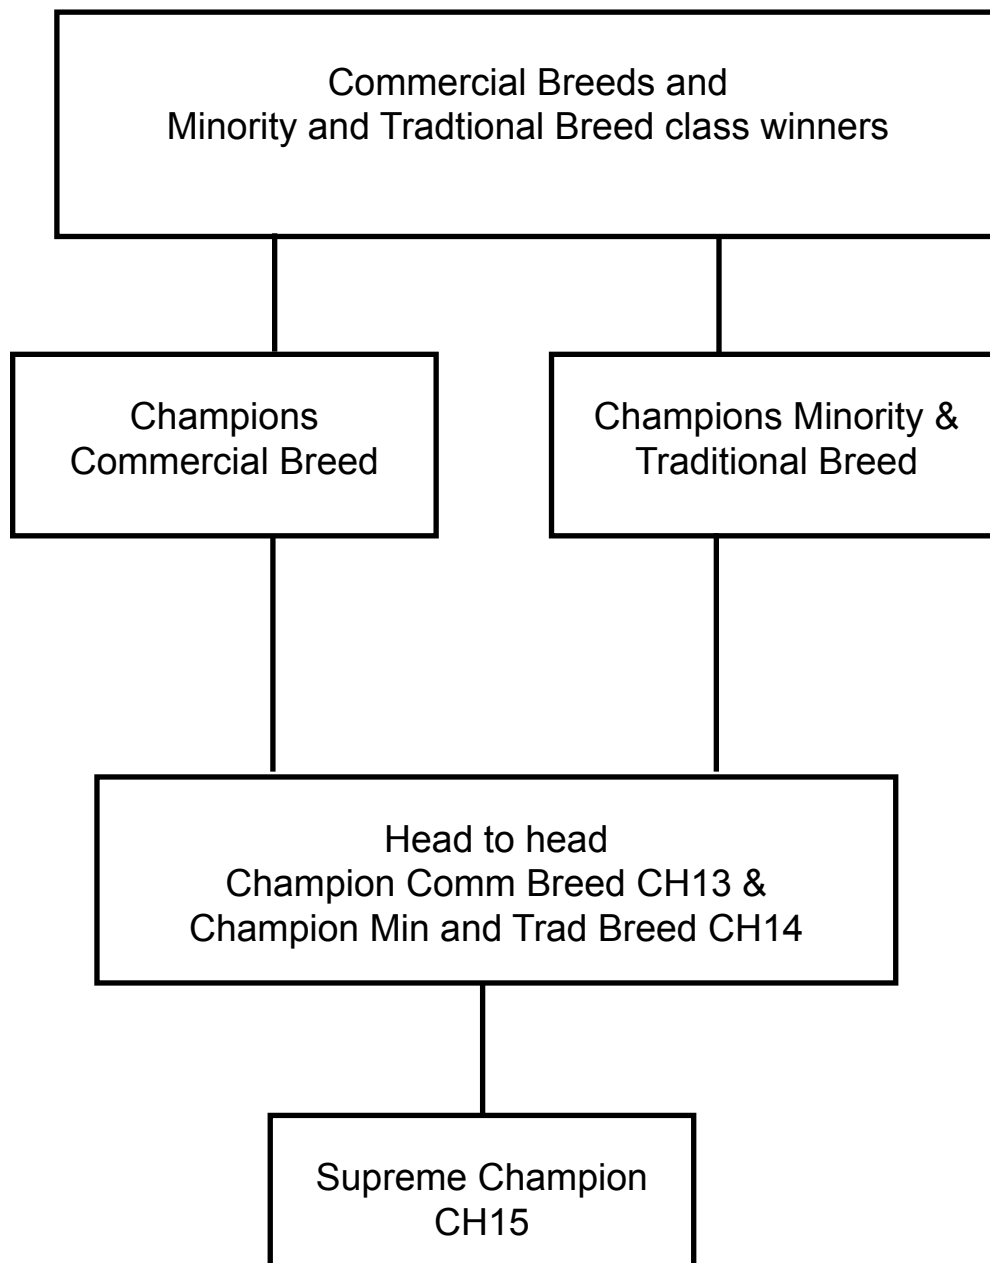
Commercial Breeds and
Minority and Tradtional Breed class winners

Champions
Commercial Breed

Champions Minority &
Traditional Breed

Head to head
Champion Comm Breed CH13 &
Champion Min and Trad Breed CH14

Supreme Champion
CH15